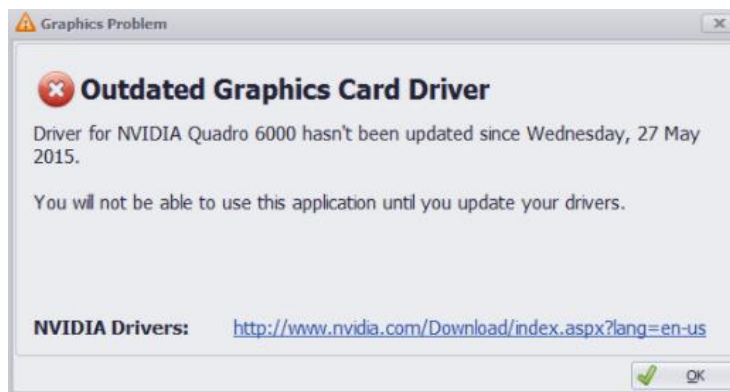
Graphics Problem

Outdated Graphics Card Driver

Driver for NVIDIA Quadro 6000 hasn't been updated since Wednesday, 27 May 2015.

You will not be able to use this application until you update your drivers.

NVIDIA Drivers: http://www.nvidia.com/Download/index.aspx?lang=en-us

OK